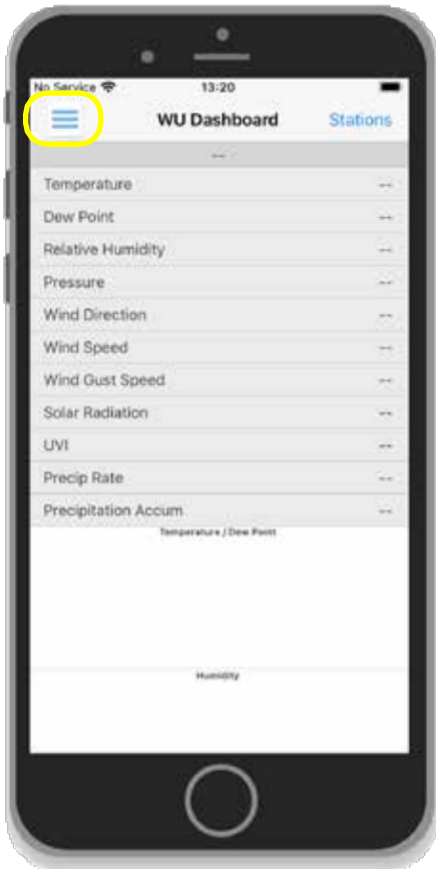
No Service 13:20

WU Dashboard Stations

--

| | |
|---|---|
| Temperature | -- |
| Dew Point | -- |
| Relative Humidity | -- |
| Pressure | -- |
| Wind Direction | -- |
| Wind Speed | -- |
| Wind Gust Speed | -- |
| Solar Radiation | -- |
| UVI | -- |
| Precip Rate | -- |
| Precipitation Accum | -- |

Temperature / Dew Point

Humidity